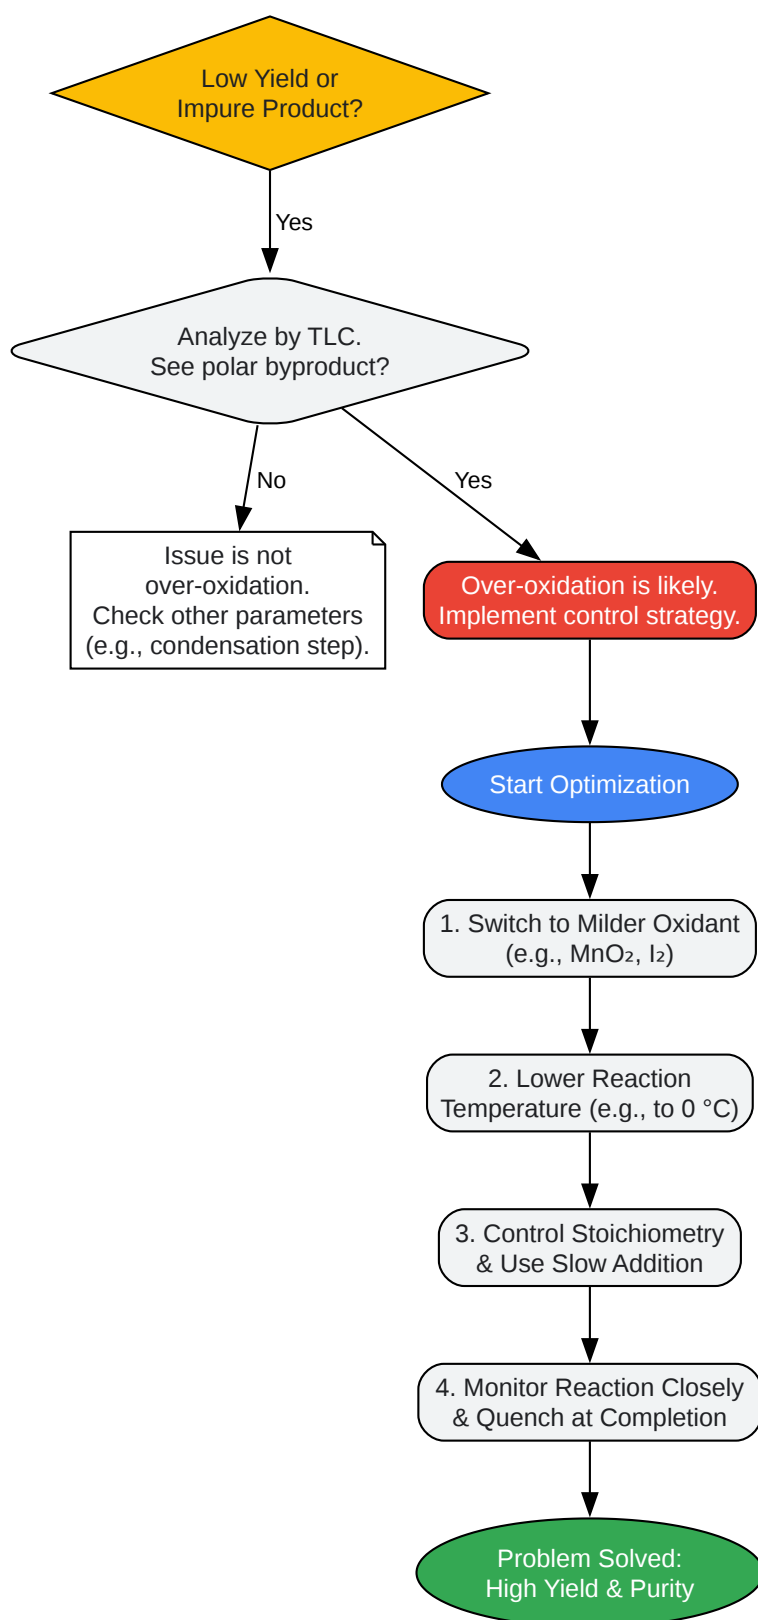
Low Yield or Impure Product?

Yes

Analyze by TLC.
See polar byproduct?

No

Yes

Issue is not over-oxidation.
Check other parameters (e.g., condensation step).

Over-oxidation is likely.
Implement control strategy.

Start Optimization

1. Switch to Milder Oxidant (e.g., $MnO_2$, $I_2$)

2. Lower Reaction Temperature (e.g., to 0 °C)

3. Control Stoichiometry & Use Slow Addition

4. Monitor Reaction Closely & Quench at Completion

Problem Solved:
High Yield & Purity